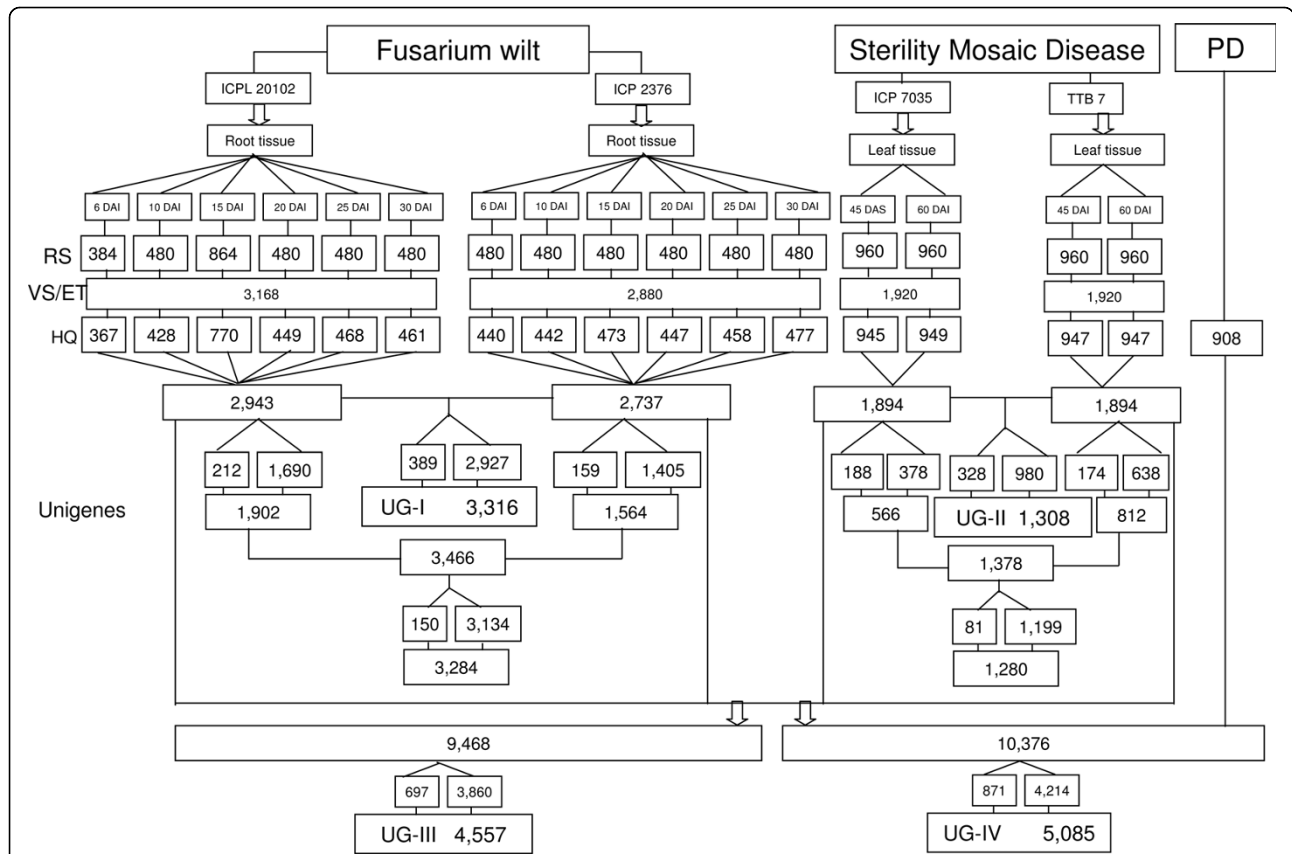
Fusarium wilt

Sterility Mosaic Disease

PD

ICPL 20102

ICP 2376

ICP 7035

TTB 7

Root tissue

Root tissue

Leaf tissue

Leaf tissue

6 DAI 10 DAI 15 DAI 20 DAI 25 DAI 30 DAI

6 DAI 10 DAI 15 DAI 20 DAI 25 DAI 30 DAI

45 DAS 60 DAI

45 DAI 60 DAI

RS 384 480 864 480 480 480

480 480 480 480 480 480

960 960

960 960

VS/ET 3,168

2,880

1,920

1,920

HQ 367 428 770 449 468 461

440 442 473 447 458 477

945 949

947 947

908

2,943

2,737

1,894

1,894

212 1,690

389 2,927

159 1,405

188 378

328 980

174 638

Unigenes

1,902

UG-I 3,316

1,564

566

UG-II 1,308

812

3,466

1,378

150 3,134

81 1,199

3,284

1,280

9,468

10,376

697 3,860

871 4,214

UG-III 4,557

UG-IV 5,085